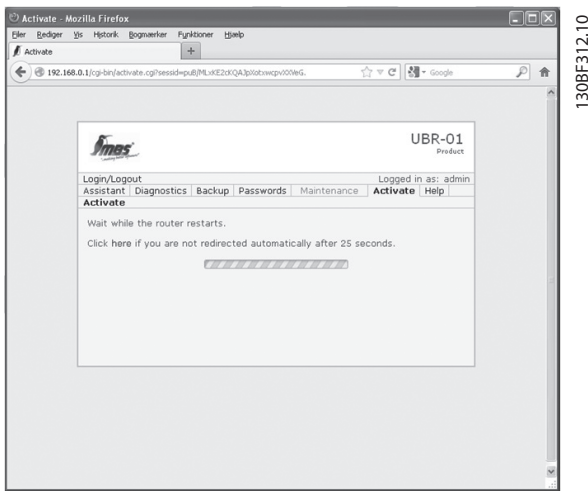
Activate - Mozilla Firefox

Filer Rediger Vis Historik Bogmærker Funktioner Hjælp

Activate

192.168.0.1/cgi-bin/activate.cgi?sessid=puB/MLxKE2cKQAJpXotxwcpvXXVeG.

Google

UBR-01
Product

Login/Logout
Logged in as: admin

Assistant | Diagnostics | Backup | Passwords | Maintenance | Activate | Help

Activate

Wait while the router restarts.

Click here if you are not redirected automatically after 25 seconds.

130BF312.10